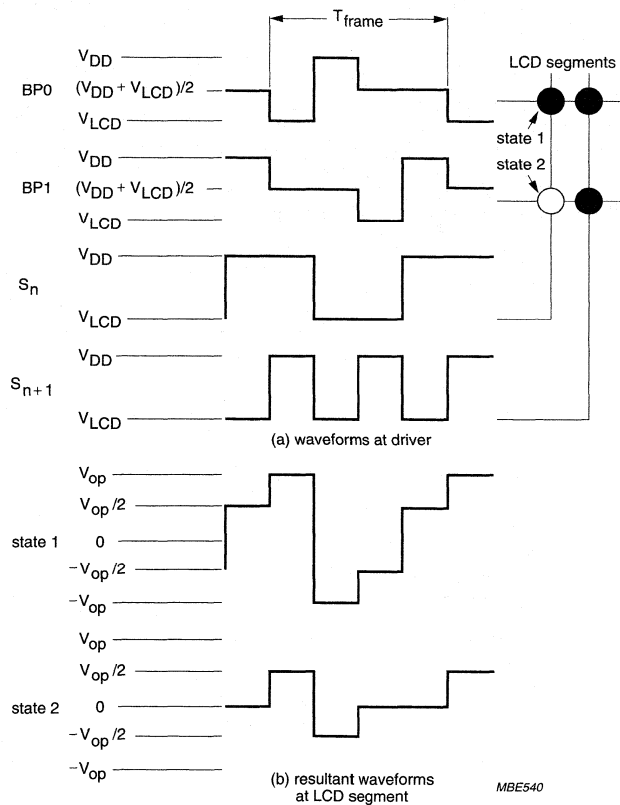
$T_{frame}$

LCD segments

BP0

$V_{DD}$

$(V_{DD} + V_{LCD})/2$

$V_{LCD}$

state 1

state 2

BP1

$V_{DD}$

$(V_{DD} + V_{LCD})/2$

$V_{LCD}$

$S_n$

$V_{DD}$

$V_{LCD}$

$S_{n+1}$

$V_{DD}$

$V_{LCD}$

(a) waveforms at driver

state 1

$V_{op}$

$V_{op}/2$

0

$-V_{op}/2$

$-V_{op}$

state 2

$V_{op}$

$V_{op}/2$

0

$-V_{op}/2$

$-V_{op}$

(b) resultant waveforms at LCD segment

MBE540